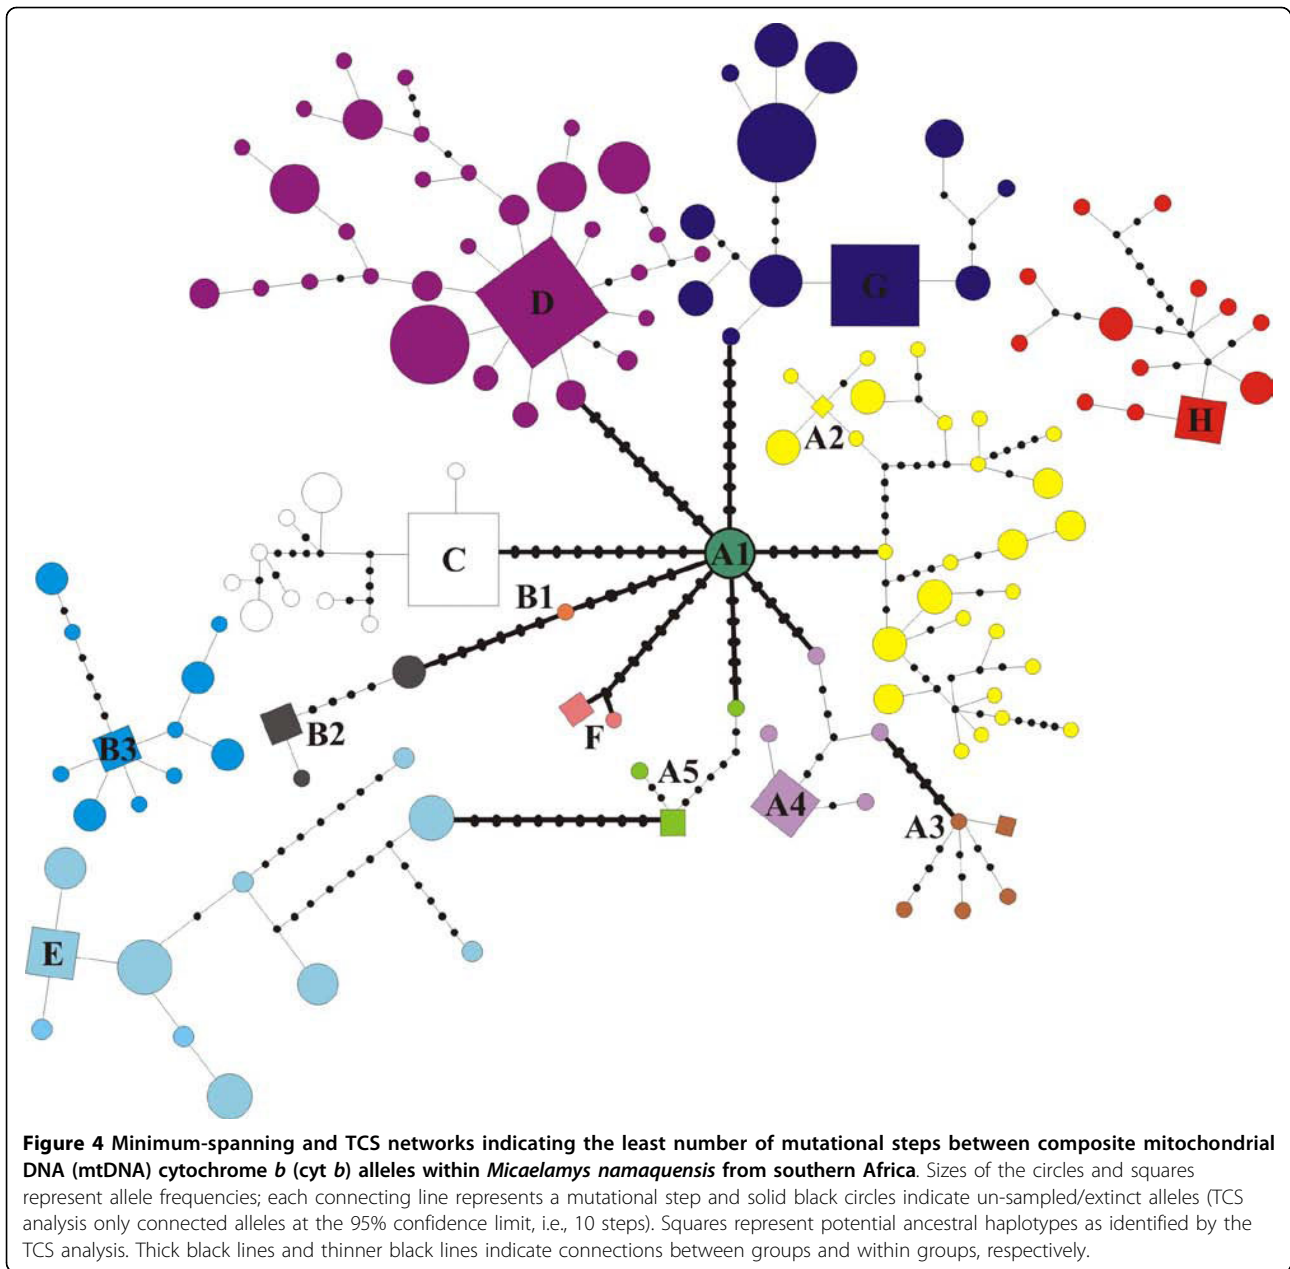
D

G

H

A2

C

A1

B1

B3

B2

F

A5

A4

A3

E

**Figure 4 Minimum-spanning and TCS networks indicating the least number of mutational steps between composite mitochondrial DNA (mtDNA) cytochrome *b* (cyt *b*) alleles within *Micaelamys namaquensis* from southern Africa**. Sizes of the circles and squares represent allele frequencies; each connecting line represents a mutational step and solid black circles indicate un-sampled/extinct alleles (TCS analysis only connected alleles at the 95% confidence limit, i.e., 10 steps). Squares represent potential ancestral haplotypes as identified by the TCS analysis. Thick black lines and thinner black lines indicate connections between groups and within groups, respectively.